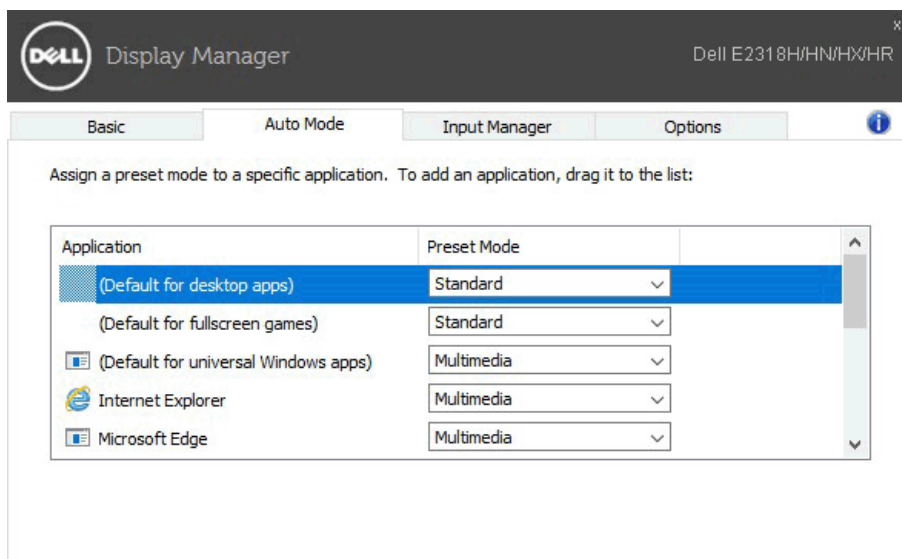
DELL Display Manager

Dell E2318H/HN/HX/HR

×

Basic | Auto Mode | Input Manager | Options

Assign a preset mode to a specific application. To add an application, drag it to the list:

| Application | Preset Mode |
|---|---|
| (Default for desktop apps) | Standard |
| (Default for fullscreen games) | Standard |
| (Default for universal Windows apps) | Multimedia |
| Internet Explorer | Multimedia |
| Microsoft Edge | Multimedia |